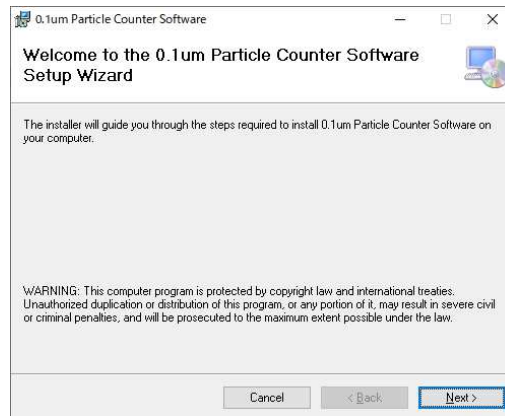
0.1um Particle Counter Software

Welcome to the 0.1um Particle Counter Software Setup Wizard

The installer will guide you through the steps required to install 0.1um Particle Counter Software on your computer.

WARNING: This computer program is protected by copyright law and international treaties. Unauthorized duplication or distribution of this program, or any portion of it, may result in severe civil or criminal penalties, and will be prosecuted to the maximum extent possible under the law.

Cancel
< Back
Next >